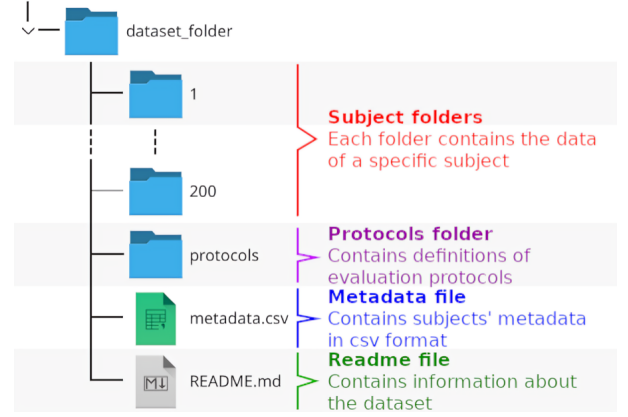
dataset_folder

1

200

Subject folders
Each folder contains the data of a specific subject

protocols

Protocols folder
Contains definitions of evaluation protocols

metadata.csv

Metadata file
Contains subjects' metadata in csv format

README.md

Readme file
Contains information about the dataset